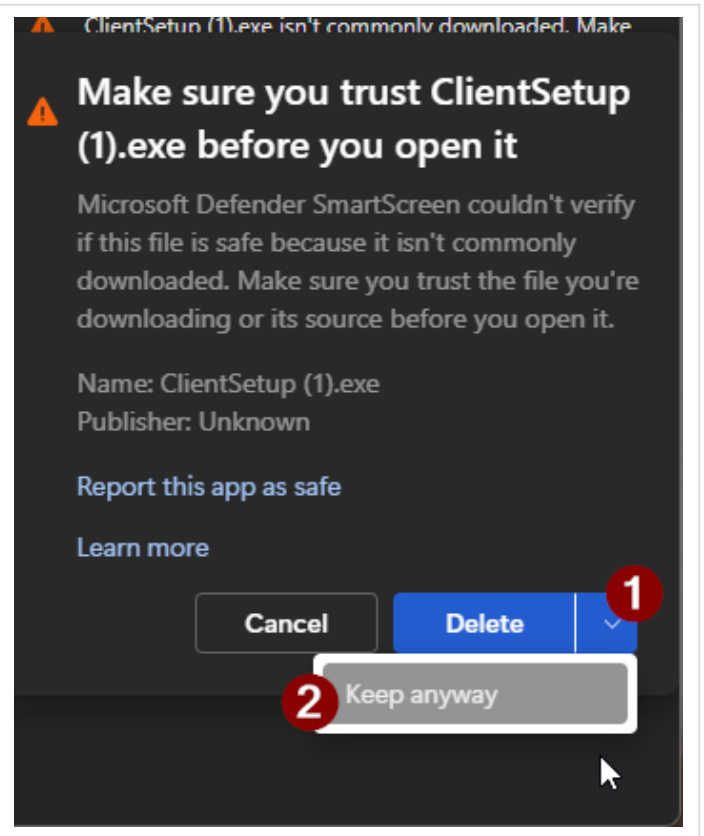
ClientSetup (1).exe isn't commonly downloaded. Make

Make sure you trust ClientSetup (1).exe before you open it

Microsoft Defender SmartScreen couldn't verify if this file is safe because it isn't commonly downloaded. Make sure you trust the file you're downloading or its source before you open it.

Name: ClientSetup (1).exe
Publisher: Unknown

Report this app as safe

Learn more

Cancel

Delete

1

2

Keep anyway